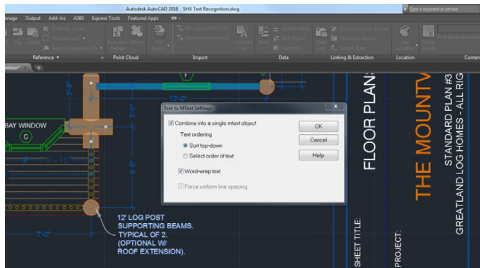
Manage Output Add-ins A360 Express Tools Featured Apps
Autodesk AutoCAD 2018 SHX Text Recognition.dwg
Type a keyword or phrase
Reference Point Cloud Import Data Linking & Extraction Location Content
F
BAY WINDOW
C
Text to MText Settings
Combine into a single mtext object
Text ordering
Sort top-down
Select order of text
Word-wrap text
Force uniform line spacing
OK
Cancel
Help
12' LOG POST SUPPORTING BEAMS. TYPICAL OF 2. (OPTIONAL W/ ROOF EXTENSION).
7'-0"
FLOOR PLAN
THE MOUNTV
STANDARD PLAN #3
GREATLAND LOG HOMES - ALL RIG
SHEET TITLE:
PROJECT: